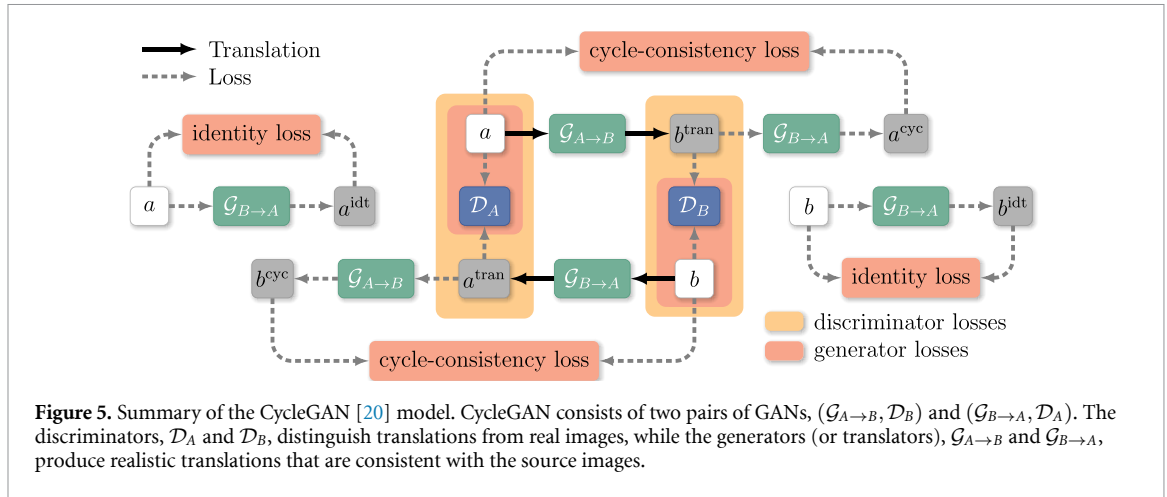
Translation
Loss

cycle-consistency loss

identity loss

$a$

$\mathcal{G}_{A\to B}$

$b^{\text{tran}}$

$\mathcal{G}_{B\to A}$

$a^{\text{cyc}}$

$a$

$\mathcal{G}_{B\to A}$

$a^{\text{idt}}$

$\mathcal{D}_A$

$\mathcal{D}_B$

$b$

$\mathcal{G}_{B\to A}$

$b^{\text{idt}}$

$b^{\text{cyc}}$

$\mathcal{G}_{A\to B}$

$a^{\text{tran}}$

$\mathcal{G}_{B\to A}$

$b$

identity loss

discriminator losses
generator losses

cycle-consistency loss

**Figure 5.** Summary of the CycleGAN [20] model. CycleGAN consists of two pairs of GANs, $(\mathcal{G}_{A\to B}, \mathcal{D}_B)$ and $(\mathcal{G}_{B\to A}, \mathcal{D}_A)$. The discriminators, $\mathcal{D}_A$ and $\mathcal{D}_B$, distinguish translations from real images, while the generators (or translators), $\mathcal{G}_{A\to B}$ and $\mathcal{G}_{B\to A}$, produce realistic translations that are consistent with the source images.